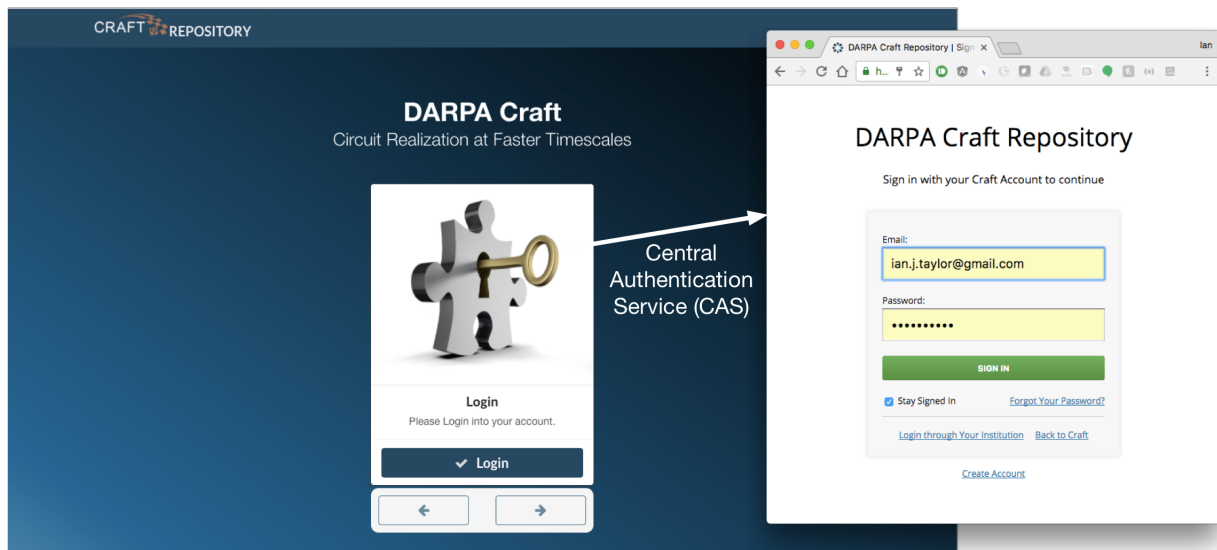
CRAFT REPOSITORY

DARPA Craft
Circuit Realization at Faster Timescales

Login
Please Login into your account.

Login

Central Authentication Service (CAS)

DARPA Craft Repository | Sign

Ian

h...

DARPA Craft Repository

Sign in with your Craft Account to continue

Email:
ian.j.taylor@gmail.com

Password:
••••••••••

SIGN IN

Stay Signed In

Forgot Your Password?

Login through Your Institution

Back to Craft

Create Account